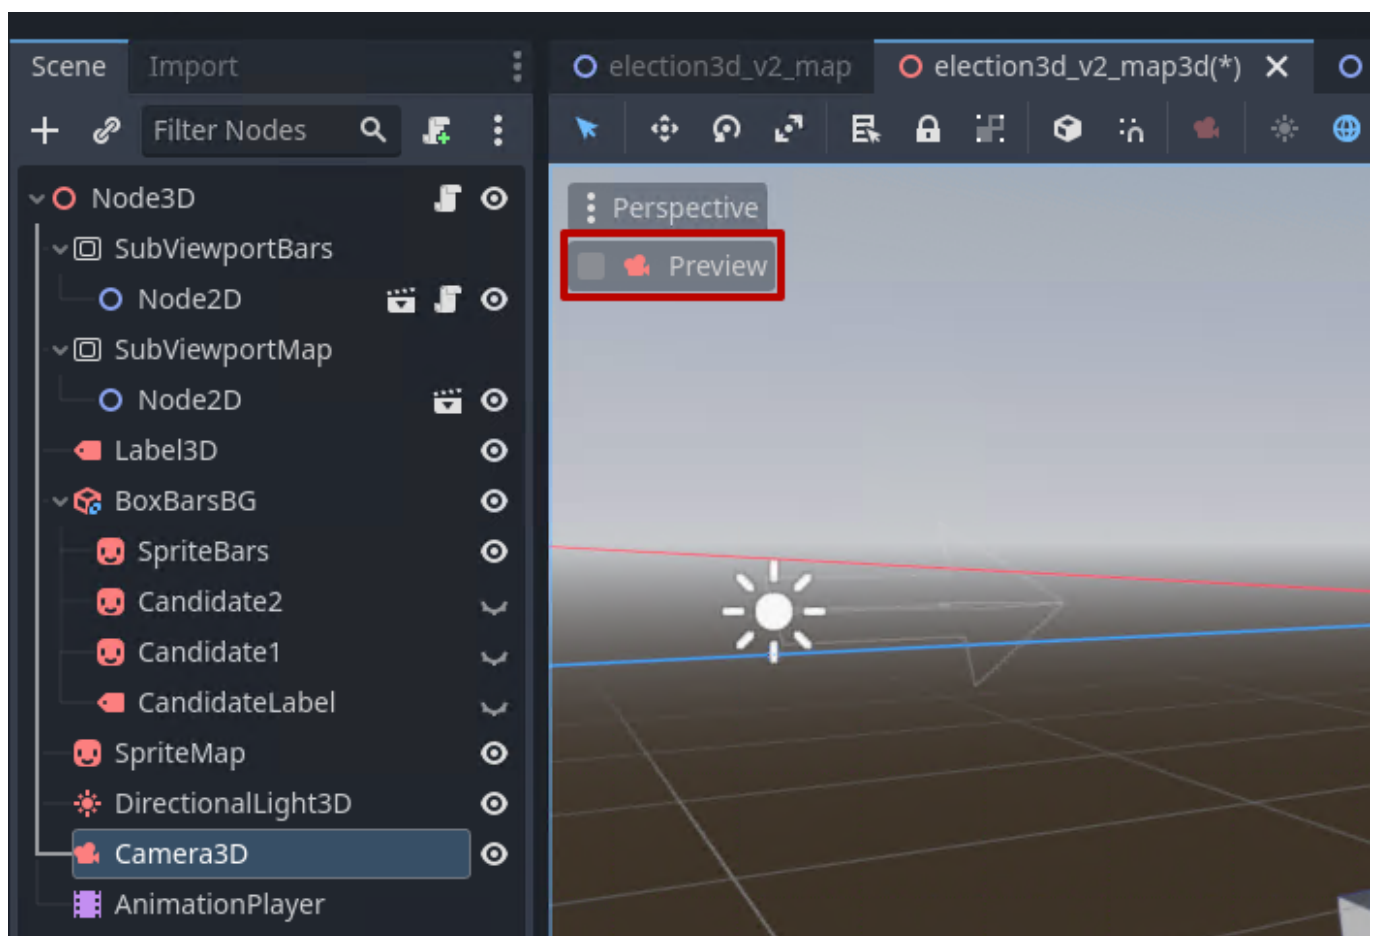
Scene Import

Filter Nodes

Node3D
SubViewportBars
Node2D
SubViewportMap
Node2D
Label3D
BoxBarsBG
SpriteBars
Candidate2
Candidate1
CandidateLabel
SpriteMap
DirectionalLight3D
Camera3D
AnimationPlayer

election3d_v2_map election3d_v2_map3d(*) ✕

Perspective
Preview